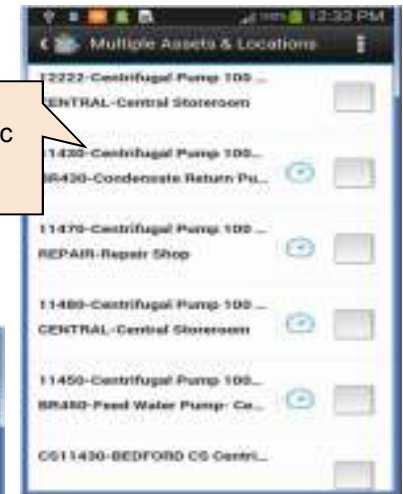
12:32 PM
Multiple Assets & Locations
12222-Centrifugal Pump 100 ...
CENTRAL-Central Storeroom
C
11430-Centrifugal Pump 100...
BR430-Condensate Return Pu...
11470-Centrifugal Pump 100 ...
REPAIR-Repair Shop
11480-Centrifugal Pump 100 ...
CENTRAL-Central Storeroom
11450-Centrifugal Pump 100...
BR450-Feed Water Pump- Ce...
CS11430-BEDFORD CS Centri...